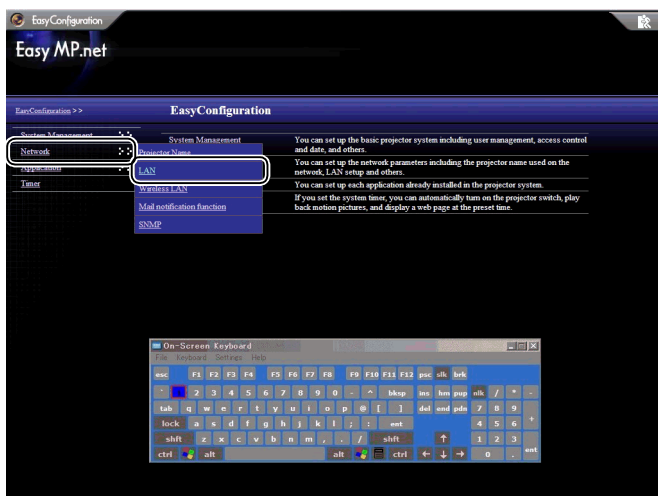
EasyConfiguration

Easy MP.net

EasyConfiguration >>

EasyConfiguration

System Management

Network

Application

Timer

Projector Name

LAN

Wireless LAN

Mail notification function

SNMP

System Management

You can set up the basic projector system including user management, access control and date, and others.

You can set up the network parameters including the projector name used on the network, LAN setup and others.

You can set up each application already installed in the projector system.

If you set the system timer, you can automatically turn on the projector switch, play back motion pictures, and display a web page at the preset time.

On-Screen Keyboard

File Keyboard Settings Help

esc F1 F2 F3 F4 F5 F6 F7 F8 F9 F10 F11 F12 psc slk brk

` 1 2 3 4 5 6 7 8 9 0 - ^ bksp ins hm pup nlk / * -

tab q w e r t y u i o p @ [ ] del end pdn 7 8 9 +

lock a s d f g h j k l ; : ent 4 5 6

shft z x c v b n m , . / shft ↑ 1 2 3 ent

ctrl alt alt ctrl ← ↓ → 0 .